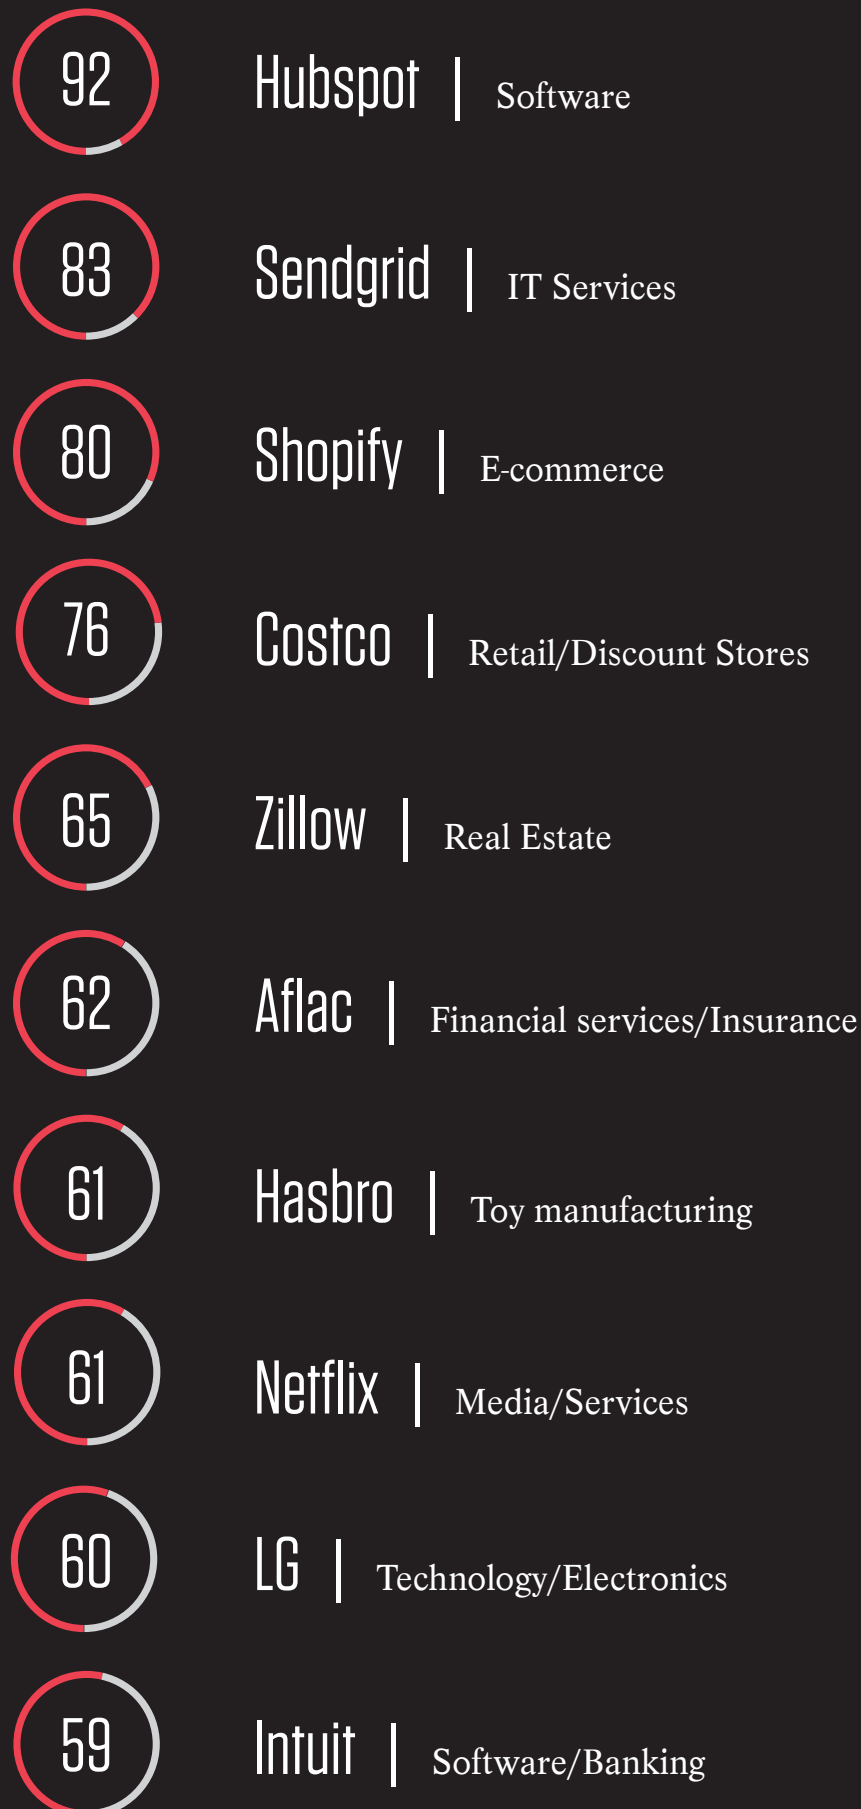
92 Hubspot | Software

83 Sendgrid | IT Services

80 Shopify | E-commerce

76 Costco | Retail/Discount Stores

65 Zillow | Real Estate

62 Aflac | Financial services/Insurance

61 Hasbro | Toy manufacturing

61 Netflix | Media/Services

60 LG | Technology/Electronics

59 Intuit | Software/Banking